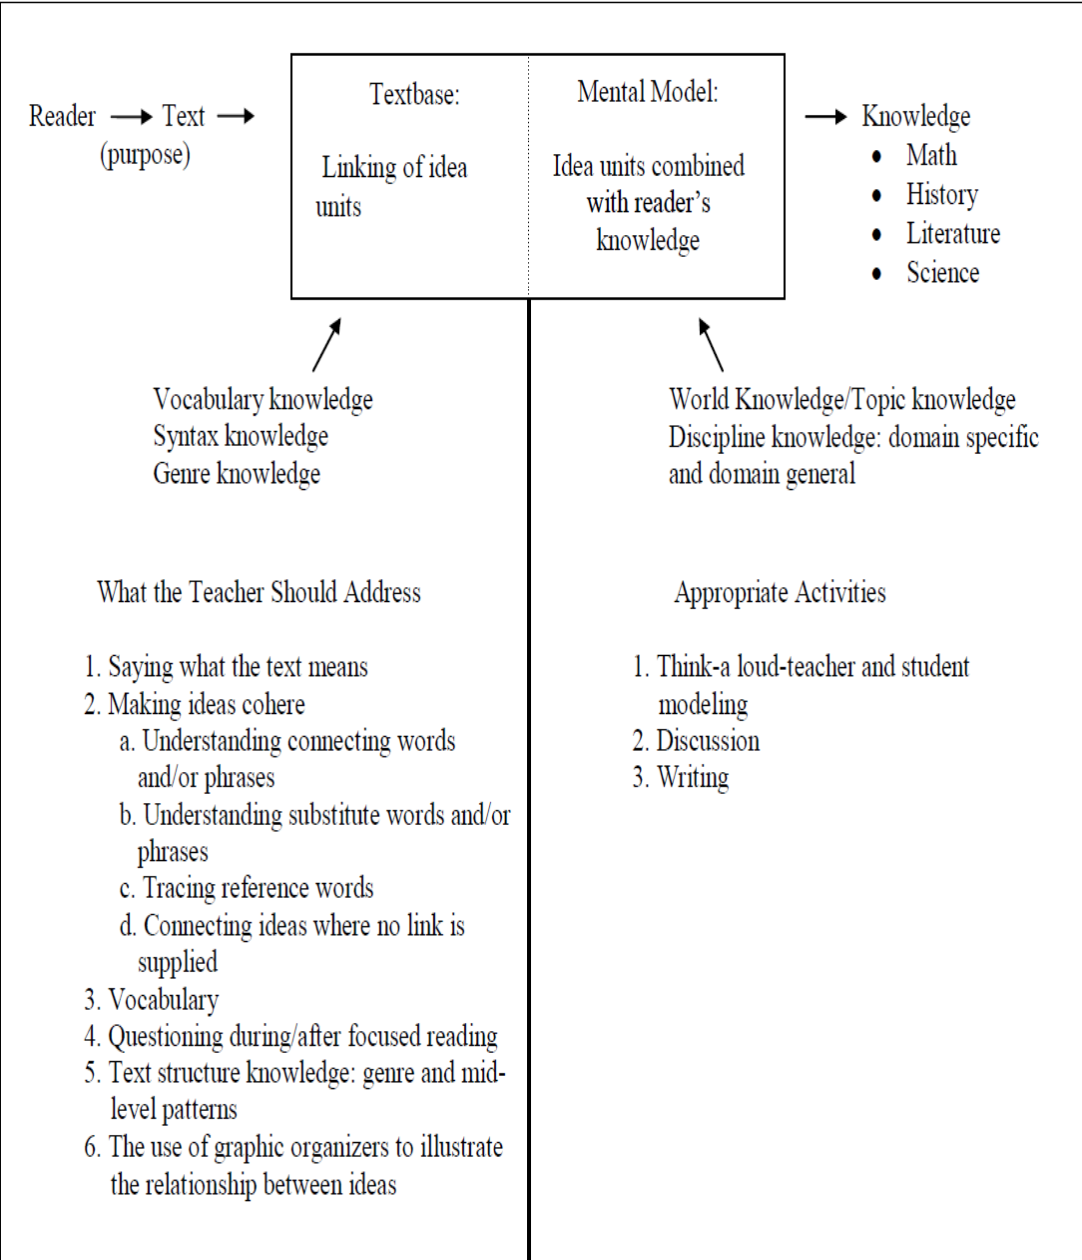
Reader → Text →
(purpose)

Textbase:

Linking of idea units

Mental Model:

Idea units combined with reader's knowledge

→ Knowledge
- Math
- History
- Literature
- Science

Vocabulary knowledge
Syntax knowledge
Genre knowledge

World Knowledge/Topic knowledge
Discipline knowledge: domain specific and domain general

What the Teacher Should Address

1. Saying what the text means
2. Making ideas cohere
a. Understanding connecting words and/or phrases
b. Understanding substitute words and/or phrases
c. Tracing reference words
d. Connecting ideas where no link is supplied
3. Vocabulary
4. Questioning during/after focused reading
5. Text structure knowledge: genre and mid-level patterns
6. The use of graphic organizers to illustrate the relationship between ideas

Appropriate Activities

1. Think-a loud-teacher and student modeling
2. Discussion
3. Writing